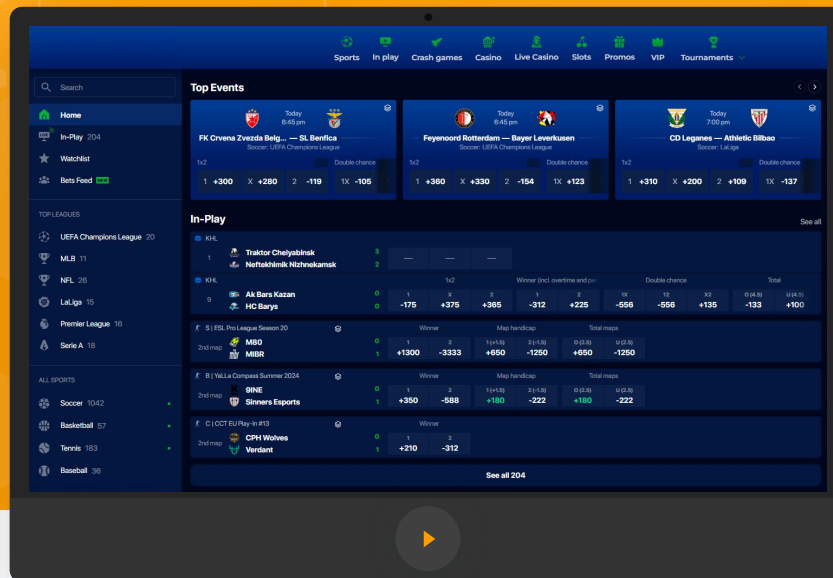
Sports In play Crash games Casino Live Casino Slots Promos VIP Tournaments

Search

Home
In-Play 204
Watchlist
Bets Feed NEW

TOP LEAGUES
UEFA Champions League 20
MLB 11
NFL 26
LaLiga 15
Premier League 16
Serie A 18

ALL SPORTS
Soccer 1042
Basketball 57
Tennis 183
Baseball 36

Top Events

Today 6:45 pm
FK Crvena Zvezda Belg... — SL Benfica
Soccer: UEFA Champions League
1x2 Double chance
1 +300 X +280 2 -119 1X -105

Today 6:45 pm
Feyenoord Rotterdam — Bayer Leverkusen
Soccer: UEFA Champions League
1x2 Double chance
1 +360 X +330 2 -154 1X +123

Today 7:00 pm
CD Leganes — Athletic Bilbao
Soccer: LaLiga
1x2 Double chance
1 +310 X +200 2 +109 1X -137

In-Play
See all

KHL
1 Traktor Chelyabinsk 3
Neftekhimik Nizhnekamsk 2
— — —

KHL
1x2 Winner (incl. overtime and pe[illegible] Double chance Total
3 Ak Bars Kazan 0
HC Barys 0
1 -175 X +375 2 +365 1 -312 2 +225 1X -556 12 -556 X2 +135 O (4.5) -133 U (4.5) +100

S | ESL Pro League Season 20
Winner Map handicap Total maps
2nd map M80 0
MIBR 1
1 +1300 2 -3333 1 (+1.5) +650 2 (-1.5) -1250 O (2.5) +650 U (2.5) -1250

B | YaLLa Compass Summer 2024
Winner Map handicap Total maps
2nd map 9INE 0
Sinners Esports 1
1 +350 2 -588 1 (+1.5) +180 2 (-1.5) -222 O (2.5) +180 U (2.5) -222

C | CCT EU Play-In #13
Winner
2nd map CPH Wolves 0
Verdant 1
1 +210 2 -312

See all 204